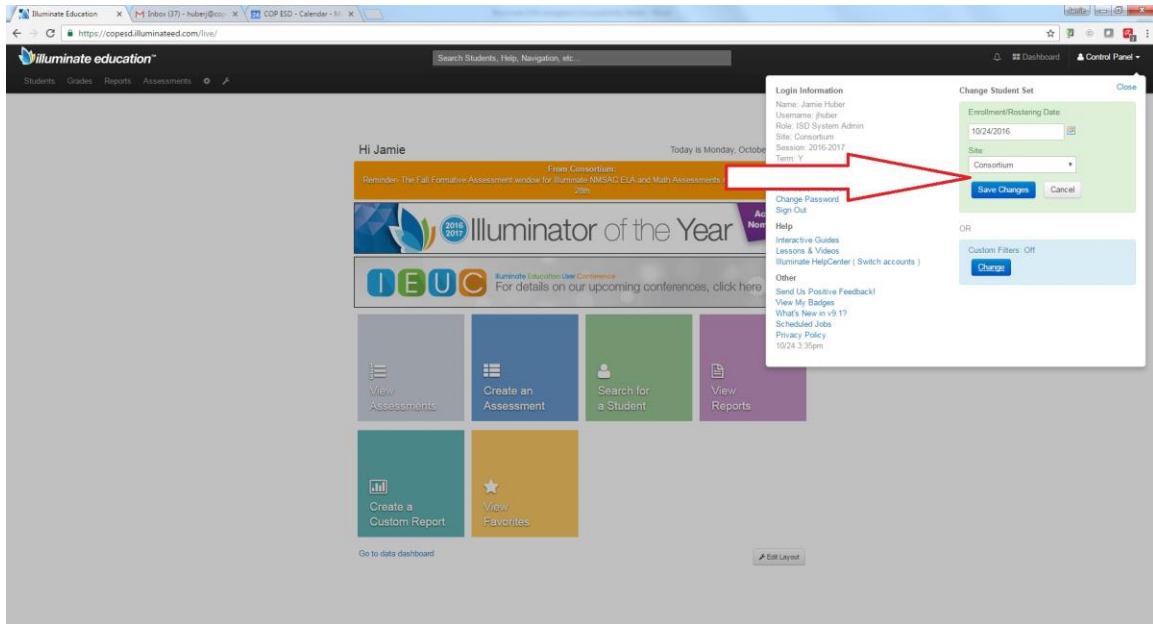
Illuminate Education | Inbox (37) - hubej@co | COP ESD - Calendar - M

https://copesd.illuminateed.com/live/

illuminate education™

Search Students, Help, Navigation, etc...

Dashboard | Control Panel

Students Grades Reports Assessments

Hi Jamie

Today is Monday, Octobe

From Consortium:
Reminder- The Fall Formative Assessment window for Illuminate NMSAC ELA and Math Assessments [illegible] 28th.

2016 2017 Illuminator of the Year

IEUC Illuminate Education User Conference For details on our upcoming conferences, click here

View Assessments

Create an Assessment

Search for a Student

View Reports

Create a Custom Report

View Favorites

Go to data dashboard

Edit Layout

Login Information
Name: Jamie Huber
Username: jhuber
Role: ISD System Admin
Site: Consortium
Session: 2016-2017
Term: Y

Change Password
Sign Out

Help
Interactive Guides
Lessons & Videos
Illuminate HelpCenter ( Switch accounts )

Other
Send Us Positive Feedback!
View My Badges
What's New in v9.1?
Scheduled Jobs
Privacy Policy
10/24 3:35pm

Change Student Set

Close

Enrollment/Rostering Date
10/24/2016

Site:
Consortium

Save Changes | Cancel

OR

Custom Filters: Off
Change